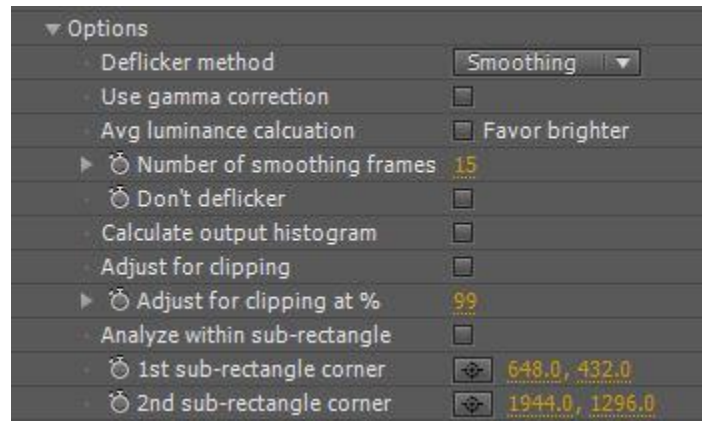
Options
Deflicker method | Smoothing
Use gamma correction
Avg luminance calcuation | Favor brighter
Number of smoothing frames | 15
Don't deflicker
Calculate output histogram
Adjust for clipping
Adjust for clipping at % | 99
Analyze within sub-rectangle
1st sub-rectangle corner | 648.0, 432.0
2nd sub-rectangle corner | 1944.0, 1296.0